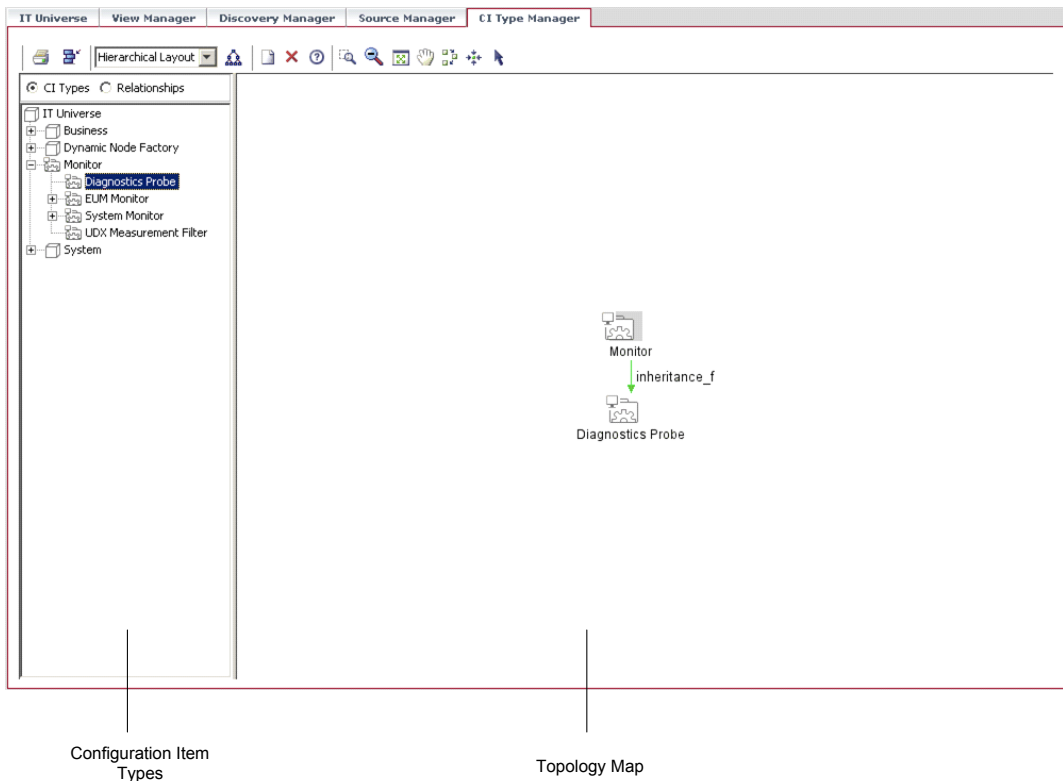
IT Universe | View Manager | Discovery Manager | Source Manager | CI Type Manager

Hierarchical Layout

CI Types  Relationships

IT Universe
Business
Dynamic Node Factory
Monitor
Diagnostics Probe
EUM Monitor
System Monitor
UDX Measurement Filter
System

Monitor
inheritance_f
Diagnostics Probe

Configuration Item Types

Topology Map